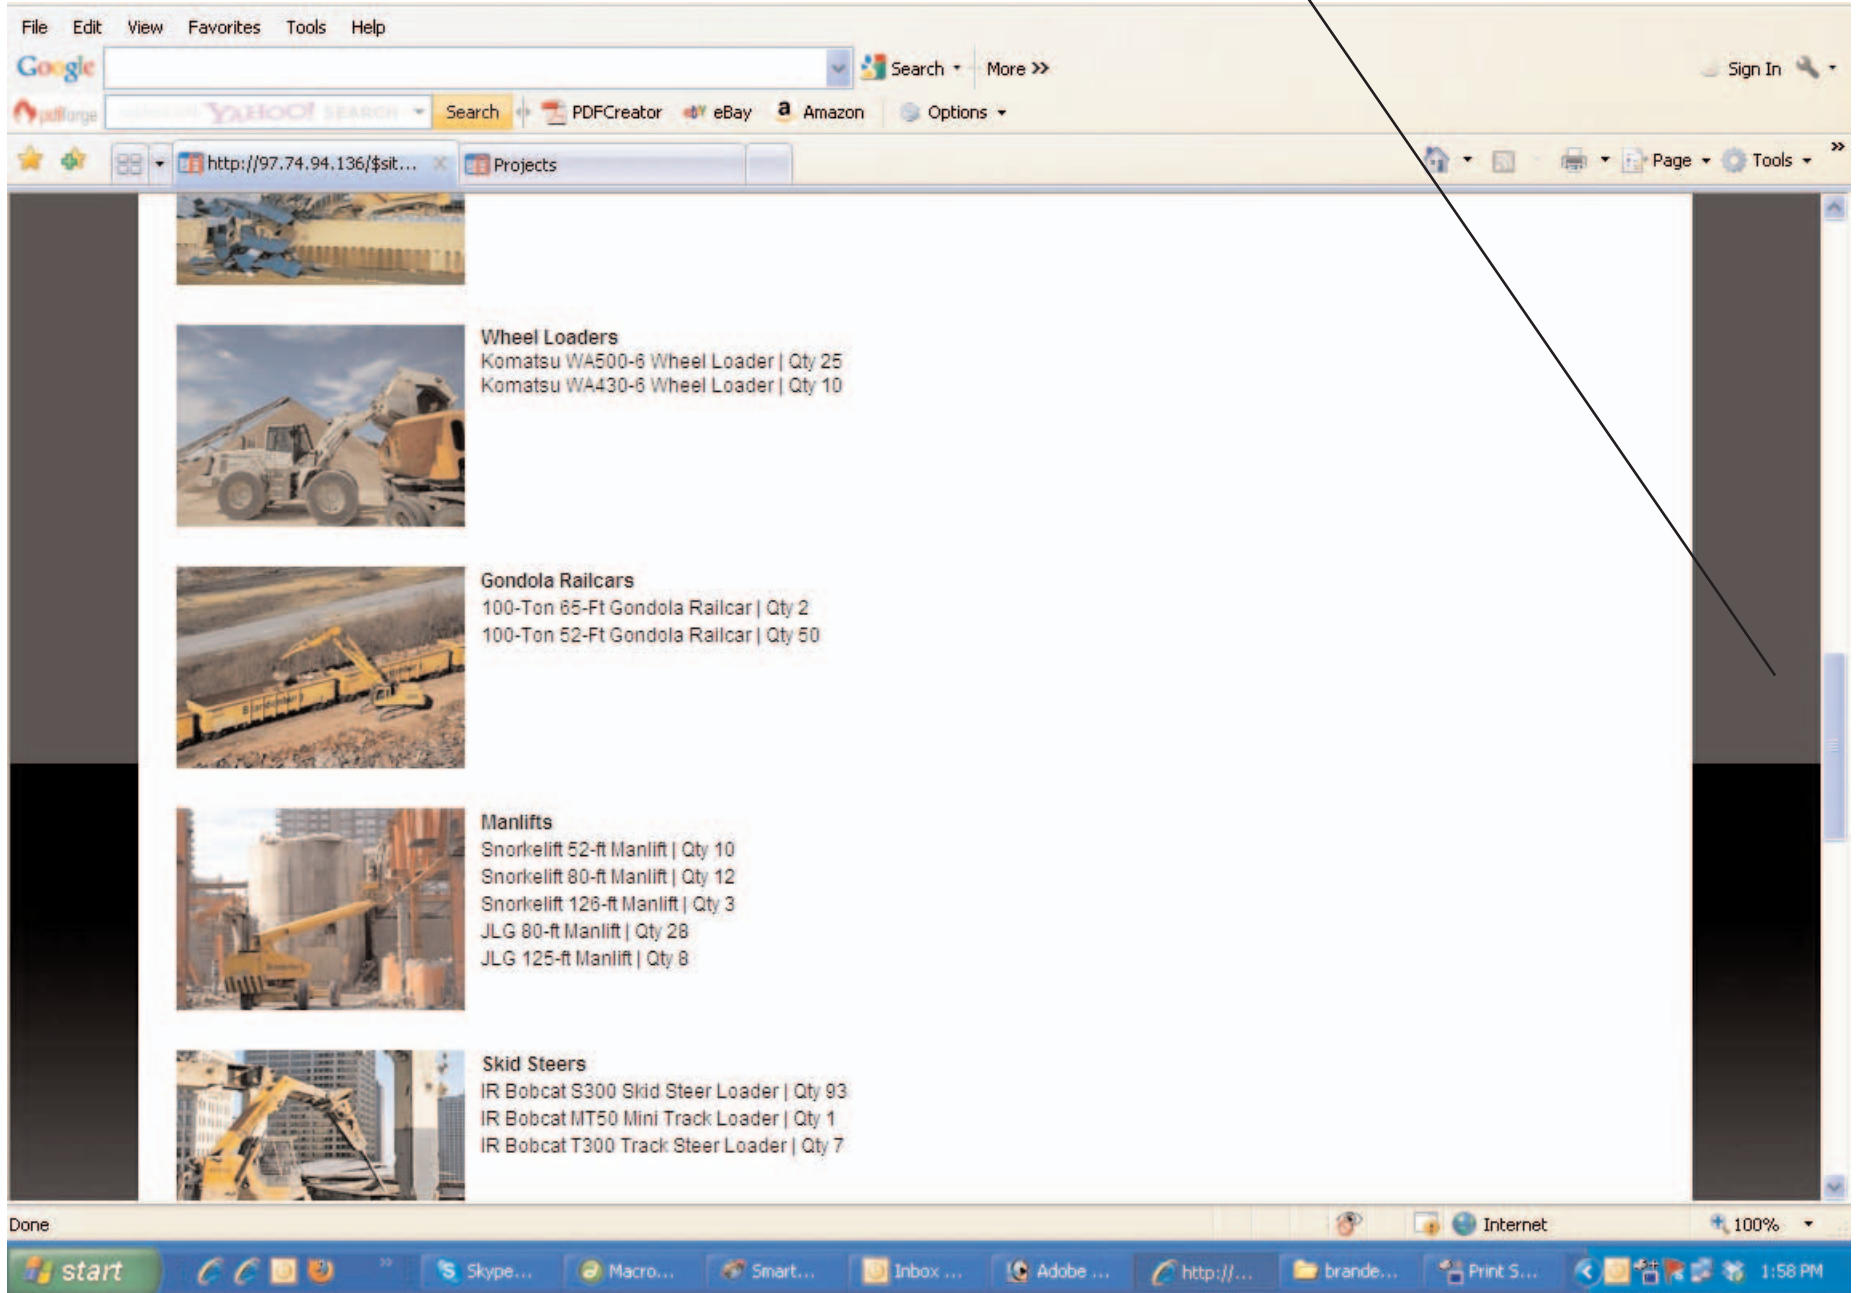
File Edit View Favorites Tools Help

Google

Search More »

Sign In

pdfforge YAHOO! SEARCH Search PDFCreator eBay Amazon Options

http://97.74.94.136/$sit... Projects

Page Tools

Wheel Loaders
Komatsu WA500-6 Wheel Loader | Qty 25
Komatsu WA430-6 Wheel Loader | Qty 10

Gondola Railcars
100-Ton 65-Ft Gondola Railcar | Qty 2
100-Ton 52-Ft Gondola Railcar | Qty 50

Manlifts
Snorkelift 52-ft Manlift | Qty 10
Snorkelift 80-ft Manlift | Qty 12
Snorkelift 126-ft Manlift | Qty 3
JLG 80-ft Manlift | Qty 28
JLG 125-ft Manlift | Qty 8

Skid Steers
IR Bobcat S300 Skid Steer Loader | Qty 93
IR Bobcat MT50 Mini Track Loader | Qty 1
IR Bobcat T300 Track Steer Loader | Qty 7

Done

Internet

100%

start Skype... Macro... Smart... Inbox ... Adobe ... http://... brande... Print S... 1:58 PM